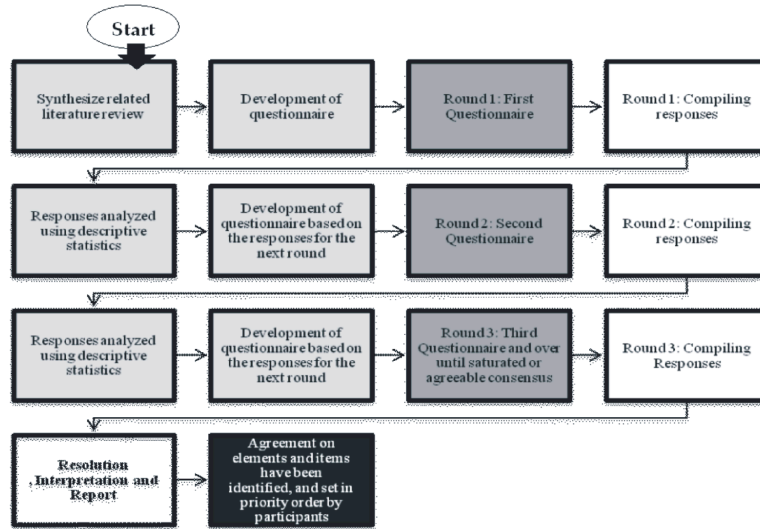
Start

Synthesize related literature review

Development of questionnaire

Round 1: First Questionnaire

Round 1: Compiling responses

Responses analyzed using descriptive statistics

Development of questionnaire based on the responses for the next round

Round 2: Second Questionnaire

Round 2: Compiling responses

Responses analyzed using descriptive statistics

Development of questionnaire based on the responses for the next round

Round 3: Third Questionnaire and over until saturated or agreeable consensus

Round 3: Compiling Responses

Resolution Interpretation and Report

Agreement on elements and items have been identified, and set in priority order by participants